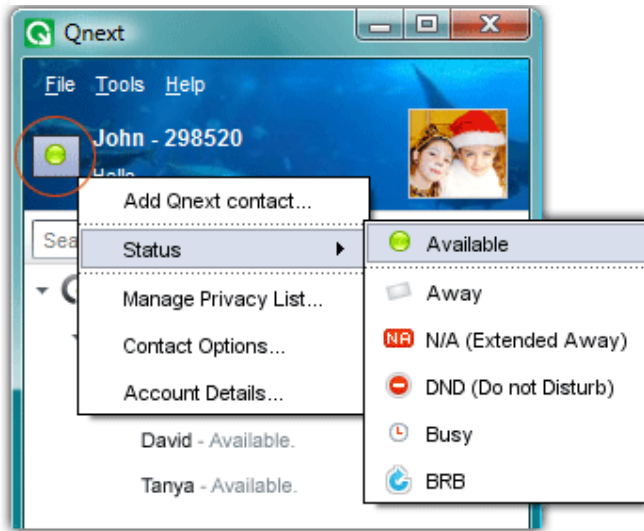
Qnext

File Tools Help

John - 298520

Hello

Sea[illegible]

Add Qnext contact...

Status

Manage Privacy List...

Contact Options...

Account Details...

Available

Away

NA N/A (Extended Away)

DND (Do not Disturb)

Busy

BRB

David - Available.

Tanya - Available.